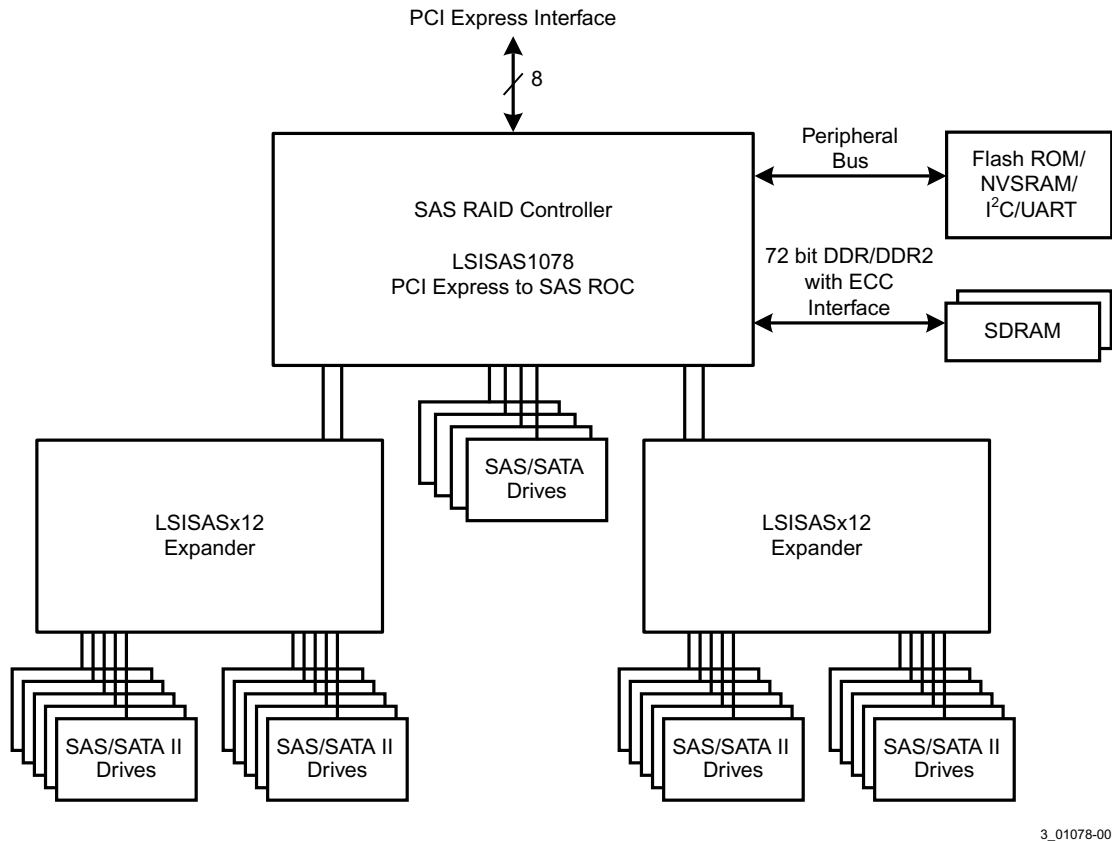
PCI Express Interface

8

Peripheral Bus

Flash ROM/ NVSRAM/ $I^2C$/UART

SAS RAID Controller

LSISAS1078 PCI Express to SAS ROC

72 bit DDR/DDR2 with ECC Interface

SDRAM

SAS/SATA Drives

LSISASx12 Expander

LSISASx12 Expander

SAS/SATA II Drives

SAS/SATA II Drives

SAS/SATA II Drives

SAS/SATA II Drives

3_01078-00